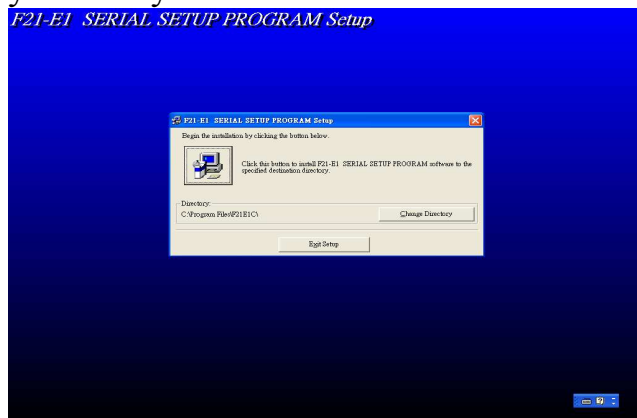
F21-E1 SERIAL SETUP PROGRAM Setup

F21-E1 SERIAL SETUP PROGRAM Setup

Begin the installation by clicking the button below.

Click this button to install F21-E1 SERIAL SETUP PROGRAM software to the specified destination directory.

Directory:

C:\Program Files\F21E1C\

Change Directory

Exit Setup